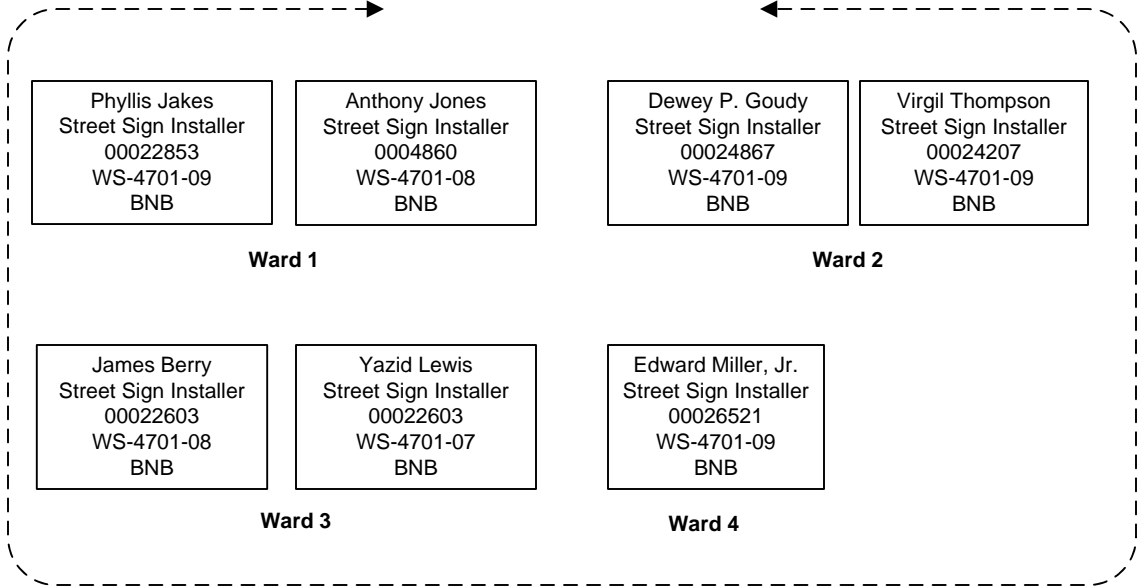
Phyllis Jakes
Street Sign Installer
00022853
WS-4701-09
BNB

Anthony Jones
Street Sign Installer
0004860
WS-4701-08
BNB

Ward 1

Dewey P. Goudy
Street Sign Installer
00024867
WS-4701-09
BNB

Virgil Thompson
Street Sign Installer
00024207
WS-4701-09
BNB

Ward 2

James Berry
Street Sign Installer
00022603
WS-4701-08
BNB

Yazid Lewis
Street Sign Installer
00022603
WS-4701-07
BNB

Ward 3

Edward Miller, Jr.
Street Sign Installer
00026521
WS-4701-09
BNB

Ward 4